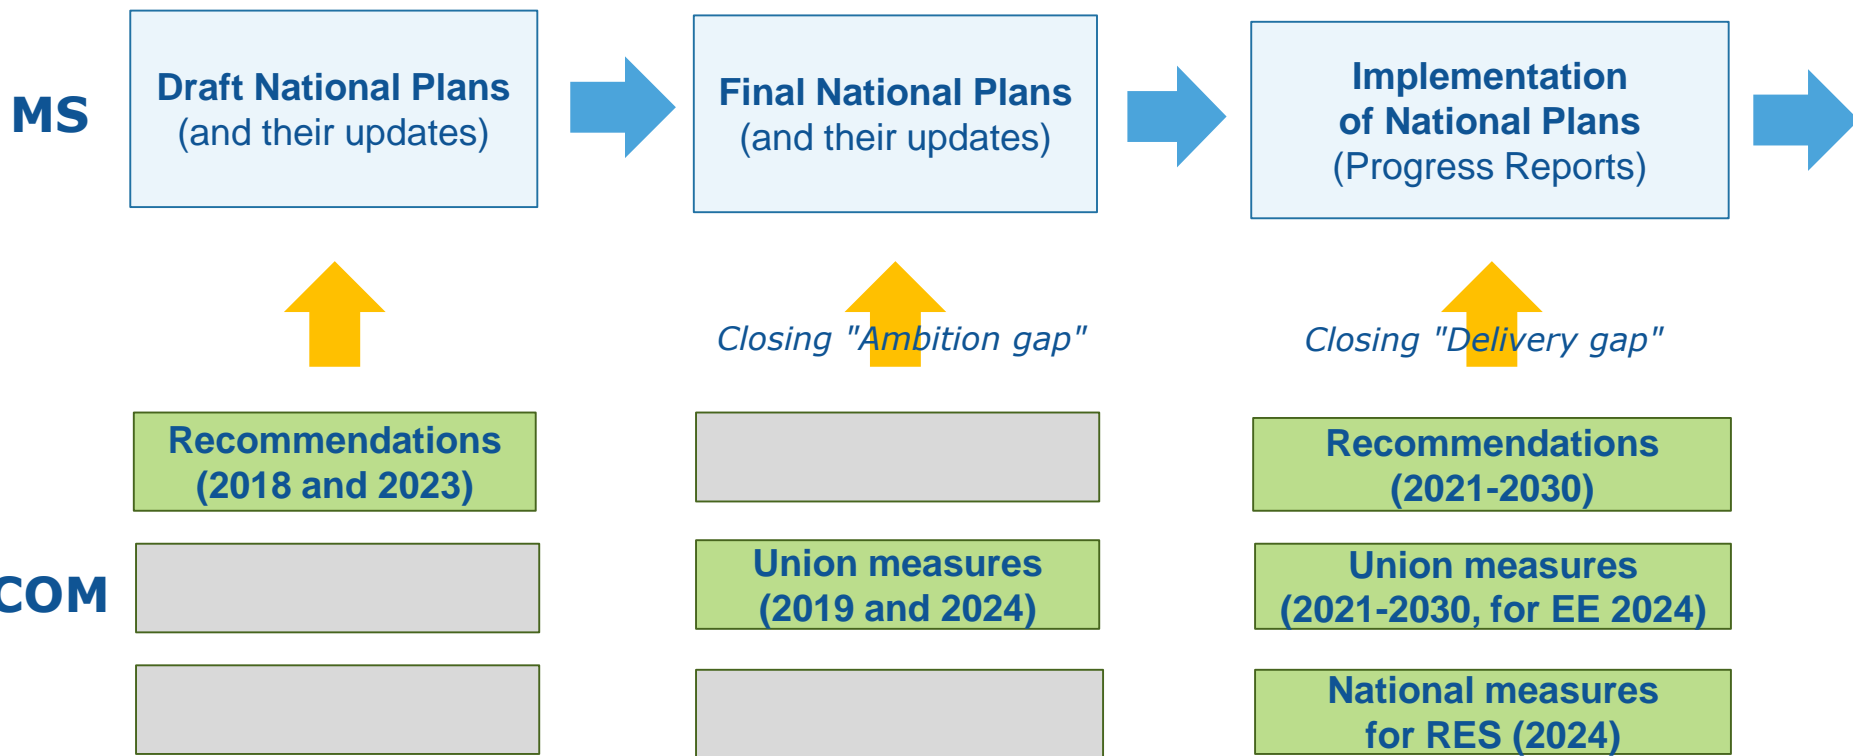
MS

Draft National Plans
(and their updates)

Final National Plans
(and their updates)

Implementation
of National Plans
(Progress Reports)

Closing "Ambition gap"

Closing "Delivery gap"

COM

Recommendations
(2018 and 2023)

Union measures
(2019 and 2024)

Recommendations
(2021-2030)

Union measures
(2021-2030, for EE 2024)

National measures
for RES (2024)